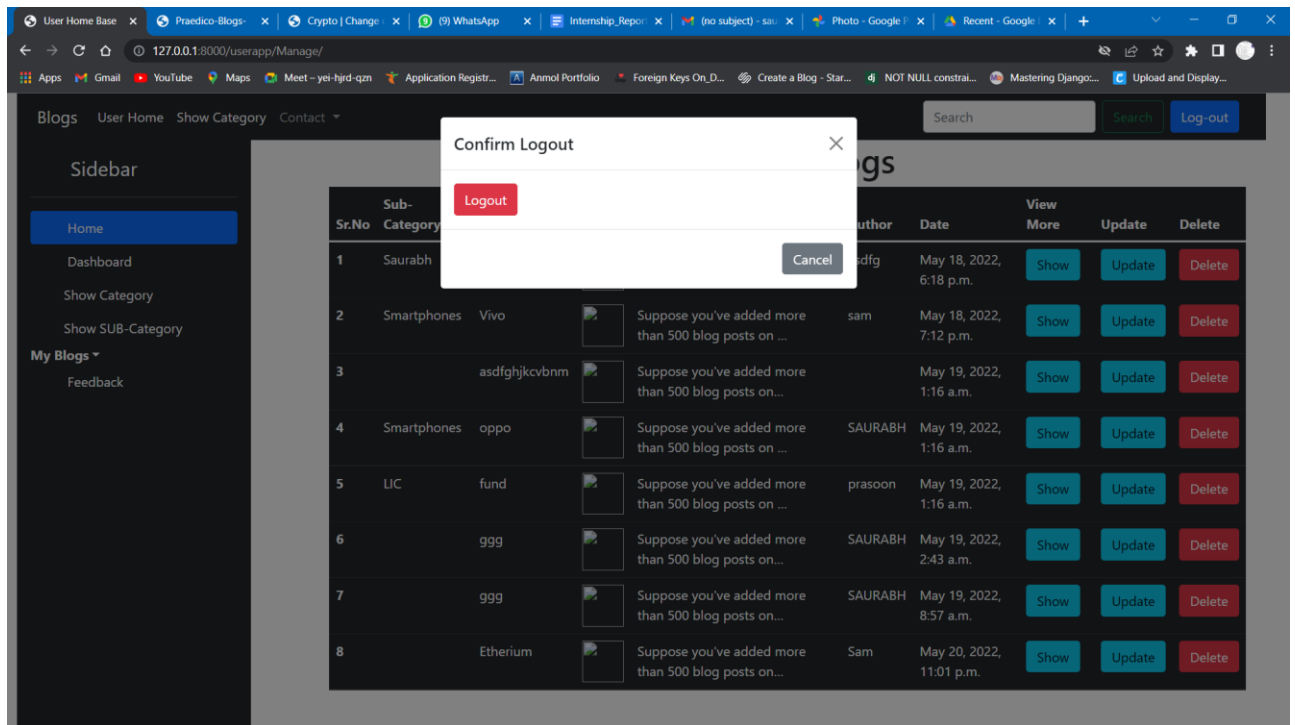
User Home Base × Praedico-Blogs- × Crypto | Change × (9) WhatsApp × Internship_Report × (no subject) - sau × Photo - Google P × Recent - Google × +

127.0.0.1:8000/userapp/Manage/

Apps Gmail YouTube Maps Meet – yei-hjrd-qzn Application Registr... Anmol Portfolio Foreign Keys On_D... Create a Blog - Star... NOT NULL constrai... Mastering Django:... Upload and Display...

Blogs User Home Show Category Contact

Search Search Log-out

Sidebar

Home
Dashboard
Show Category
Show SUB-Category
My Blogs
Feedback

Confirm Logout ×

Logout

Cancel

ogs

| Sr.No | Sub-Category | | | | uthor | Date | View More | Update | Delete |
|---|---|---|---|---|---|---|---|---|---|
| 1 | Saurabh | | | | sdfg | May 18, 2022, 6:18 p.m. | Show | Update | Delete |
| 2 | Smartphones | Vivo | | Suppose you've added more than 500 blog posts on ... | sam | May 18, 2022, 7:12 p.m. | Show | Update | Delete |
| 3 | | asdfghjkcvbnm | | Suppose you've added more than 500 blog posts on... | | May 19, 2022, 1:16 a.m. | Show | Update | Delete |
| 4 | Smartphones | oppo | | Suppose you've added more than 500 blog posts on ... | SAURABH | May 19, 2022, 1:16 a.m. | Show | Update | Delete |
| 5 | LIC | fund | | Suppose you've added more than 500 blog posts on ... | prasoon | May 19, 2022, 1:16 a.m. | Show | Update | Delete |
| 6 | | ggg | | Suppose you've added more than 500 blog posts on... | SAURABH | May 19, 2022, 2:43 a.m. | Show | Update | Delete |
| 7 | | ggg | | Suppose you've added more than 500 blog posts on... | SAURABH | May 19, 2022, 8:57 a.m. | Show | Update | Delete |
| 8 | | Etherium | | Suppose you've added more than 500 blog posts on... | Sam | May 20, 2022, 11:01 p.m. | Show | Update | Delete |